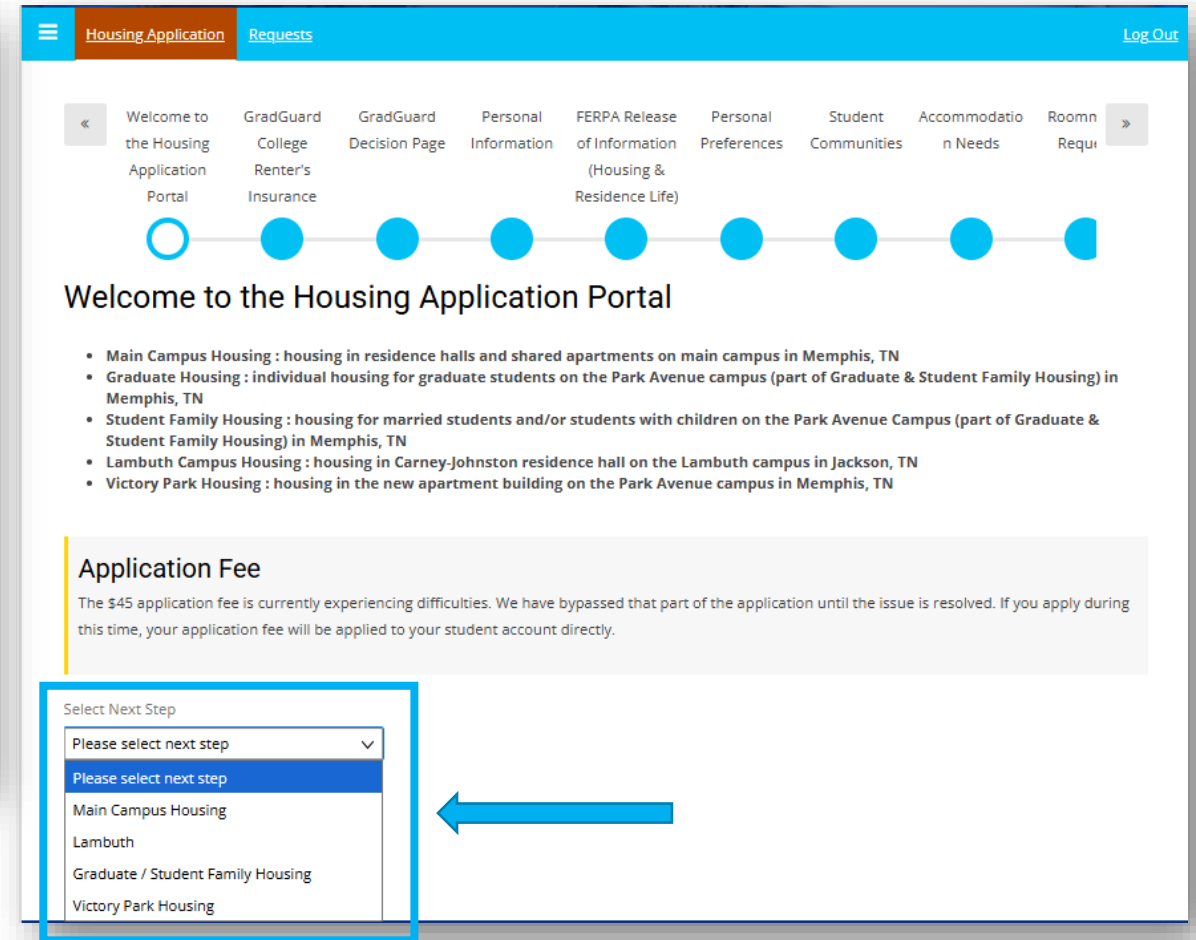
Housing Application Requests Log Out

«

Welcome to the Housing Application Portal

GradGuard College Renter's Insurance

GradGuard Decision Page

Personal Information

FERPA Release of Information (Housing & Residence Life)

Personal Preferences

Student Communities

Accommodation Needs

Roomn Requ

»

Welcome to the Housing Application Portal

- Main Campus Housing : housing in residence halls and shared apartments on main campus in Memphis, TN
- Graduate Housing : individual housing for graduate students on the Park Avenue campus (part of Graduate & Student Family Housing) in Memphis, TN
- Student Family Housing : housing for married students and/or students with children on the Park Avenue Campus (part of Graduate & Student Family Housing) in Memphis, TN
- Lambuth Campus Housing : housing in Carney-Johnston residence hall on the Lambuth campus in Jackson, TN
- Victory Park Housing : housing in the new apartment building on the Park Avenue campus in Memphis, TN

Application Fee

The $45 application fee is currently experiencing difficulties. We have bypassed that part of the application until the issue is resolved. If you apply during this time, your application fee will be applied to your student account directly.

Select Next Step

Please select next step

Please select next step
Main Campus Housing
Lambuth
Graduate / Student Family Housing
Victory Park Housing